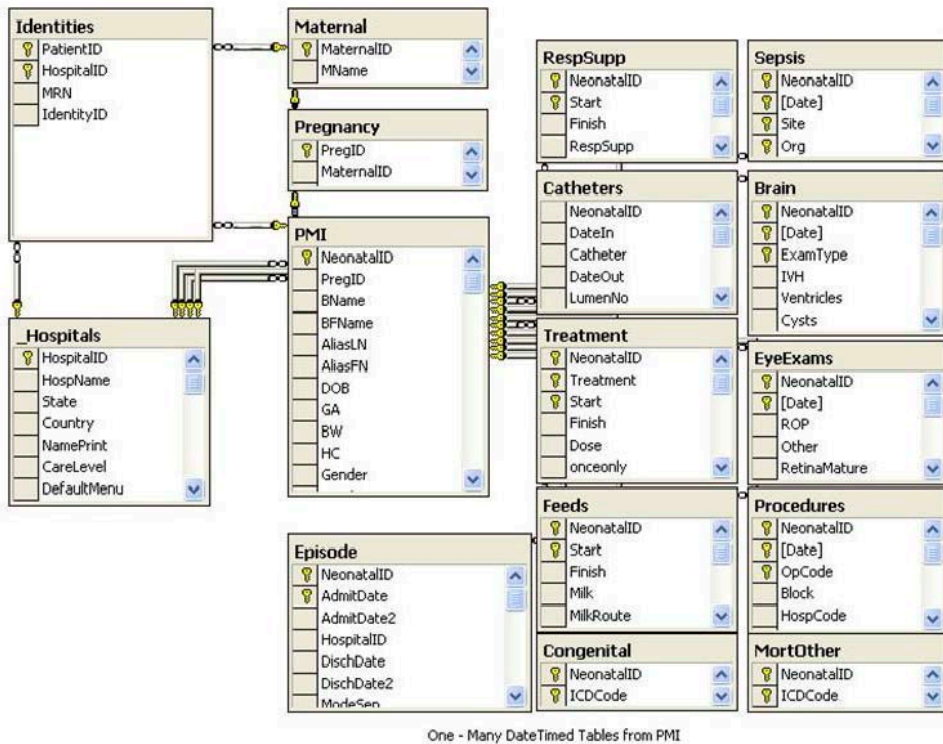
Identities
PatientID
HospitalID
MRN
IdentityID

Maternal
MaternalID
MName

Pregnancy
PregID
MaternalID

PMI
NeonatalID
PregID
BName
BFName
AliasLN
AliasFN
DOB
GA
BW
HC
Gender

_Hospitals
HospitalID
HospName
State
Country
NamePrint
CareLevel
DefaultMenu

RespSupp
NeonatalID
Start
Finish
RespSupp

Sepsis
NeonatalID
[Date]
Site
Org

Catheters
NeonatalID
DateIn
Catheter
DateOut
LumenNo

Brain
NeonatalID
[Date]
ExamType
IVH
Ventricles
Cysts

Treatment
NeonatalID
Treatment
Start
Finish
Dose
onceonly

EyeExams
NeonatalID
[Date]
ROP
Other
RetinaMature

Feeds
NeonatalID
Start
Finish
Milk
MilkRoute

Procedures
NeonatalID
[Date]
OpCode
Block
HospCode

Episode
NeonatalID
AdmitDate
AdmitDate2
HospitalID
DischDate
DischDate2
ModeSep

Congenital
NeonatalID
ICDCode

MortOther
NeonatalID
ICDCode

One - Many DateTimed Tables from PMI